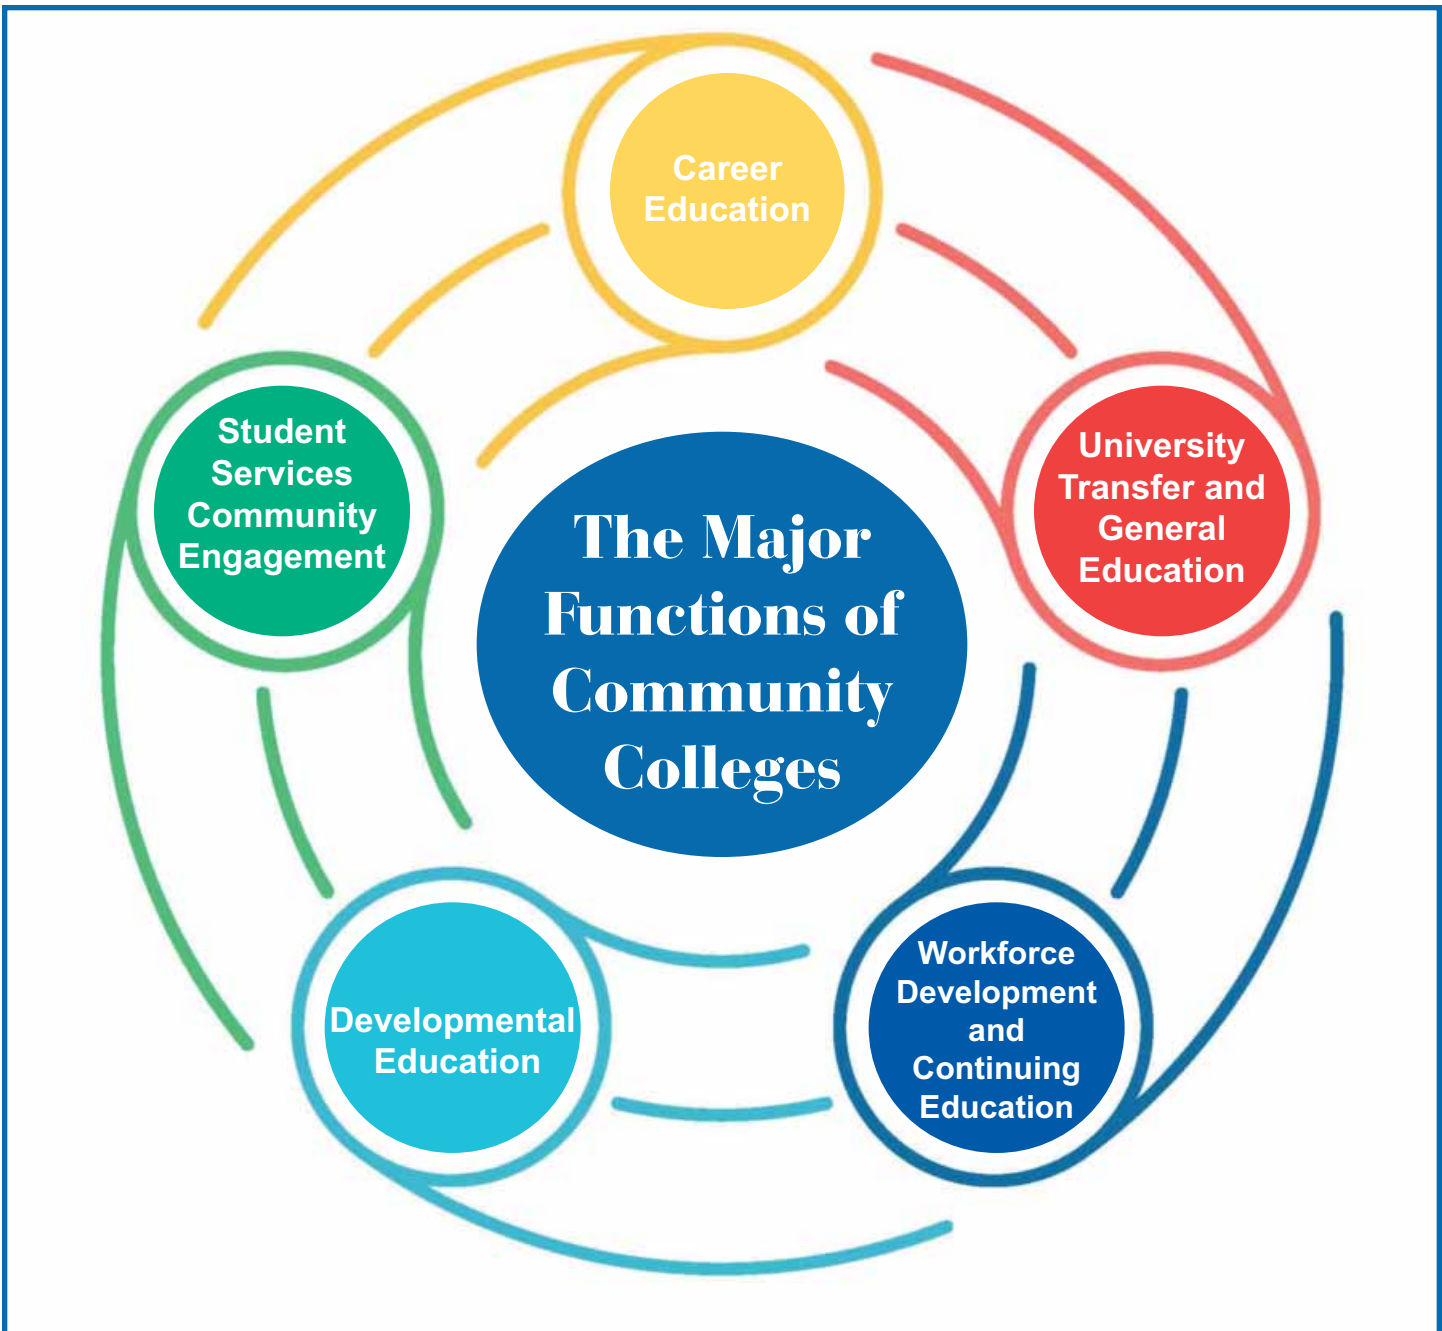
The Major Functions of Community Colleges

Career Education

University Transfer and General Education

Workforce Development and Continuing Education

Developmental Education

Student Services Community Engagement